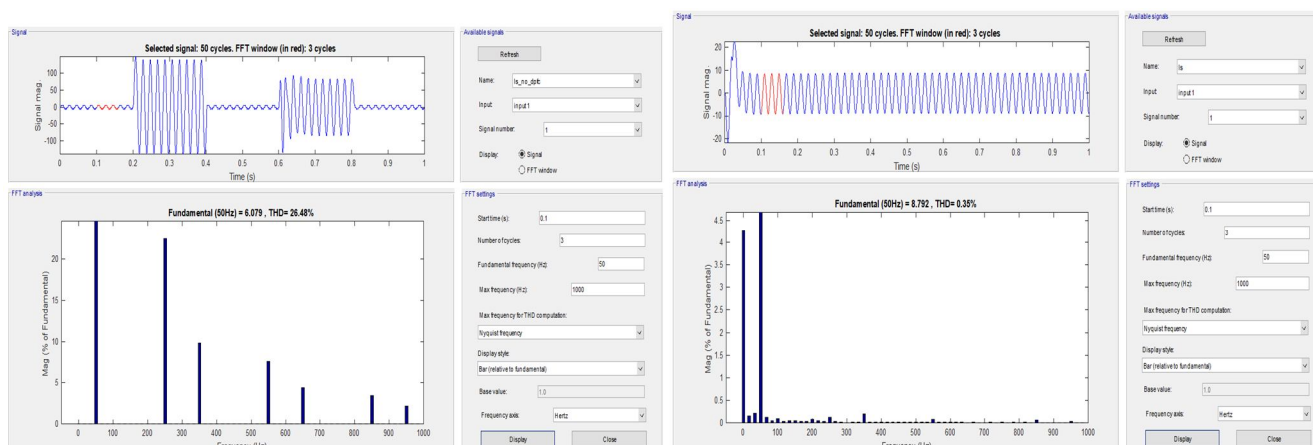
Signal

Selected signal: 50 cycles. FFT window (in red): 3 cycles

Signal mag.

100
50
0
-50
-100

0 0.1 0.2 0.3 0.4 0.5 0.6 0.7 0.8 0.9 1

Time (s)

Available signals

Refresh

Name: Is_no_dpfc

Input: input 1

Signal number: 1

Display: Signal
FFT window

FFT analysis

Fundamental (50Hz) = 6.079 , THD= 26.48%

Mag (% of Fundamental)

20
15
10
5
0

0 100 200 300 400 500 600 700 800 900 1000

Frequency (Hz)

FFT settings

Start time (s): 0.1

Number of cycles: 3

Fundamental frequency (Hz): 50

Max frequency (Hz): 1000

Max frequency for THD computation:

Nyquist frequency

Display style:

Bar (relative to fundamental)

Base value: 1.0

Frequency axis: Hertz

Display Close

Signal

Selected signal: 50 cycles. FFT window (in red): 3 cycles

Signal mag.

20
10
0
-10
-20

0 0.1 0.2 0.3 0.4 0.5 0.6 0.7 0.8 0.9 1

Time (s)

Available signals

Refresh

Name: Is

Input: input 1

Signal number: 1

Display: Signal
FFT window

FFT analysis

Fundamental (50Hz) = 8.792 , THD= 0.35%

Mag (% of Fundamental)

4.5
4
3.5
3
2.5
2
1.5
1
0.5
0

0 100 200 300 400 500 600 700 800 900 1000

Frequency (Hz)

FFT settings

Start time (s): 0.1

Number of cycles: 3

Fundamental frequency (Hz): 50

Max frequency (Hz): 1000

Max frequency for THD computation:

Nyquist frequency

Display style:

Bar (relative to fundamental)

Base value: 1.0

Frequency axis: Hertz

Display Close